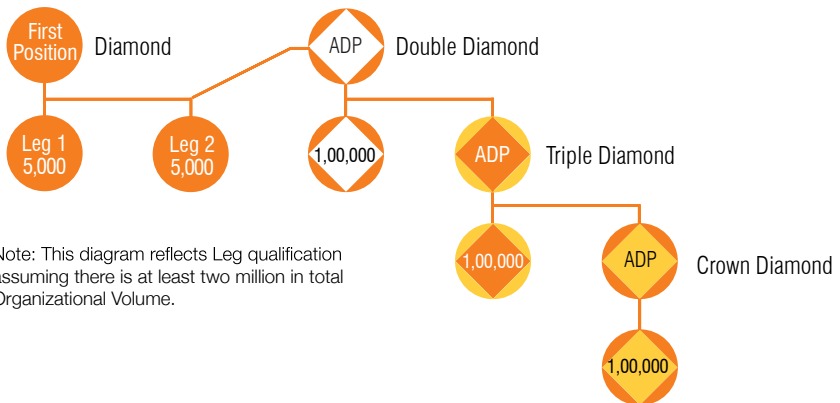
First Position Diamond

ADP Double Diamond

Leg 1 5,000

Leg 2 5,000

1,00,000

ADP Triple Diamond

Note: This diagram reflects Leg qualification assuming there is at least two million in total Organizational Volume.

1,00,000

ADP Crown Diamond

1,00,000